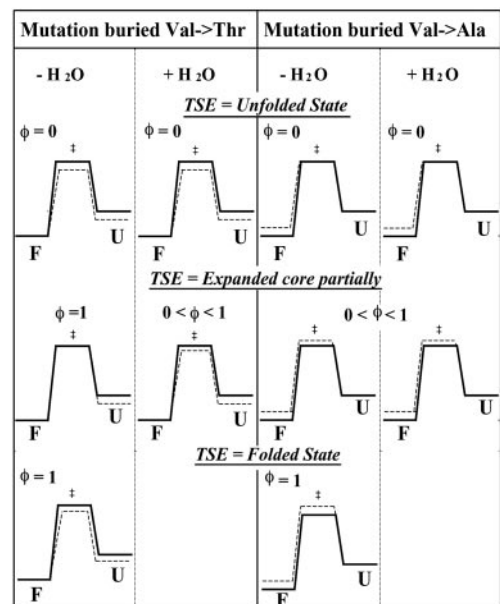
Mutation buried Val->Thr | Mutation buried Val->Ala

$- H_2O$

$+ H_2O$

$- H_2O$

$+ H_2O$

TSE = Unfolded State

$\phi = 0$

‡

F

U

$\phi = 0$

‡

F

U

$\phi = 0$

‡

F

U

$\phi = 0$

‡

F

U

TSE = Expanded core partially

$\phi = 1$

‡

F

U

$0 < \phi < 1$

‡

F

U

$0 < \phi < 1$

‡

F

U

‡

F

U

TSE = Folded State

$\phi = 1$

‡

F

U

$\phi = 1$

‡

F

U